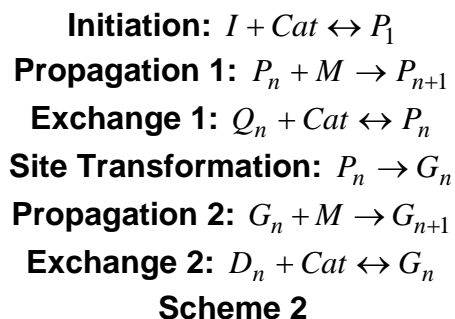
**Initiation:** $I + Cat \leftrightarrow P_1$
**Propagation 1:** $P_n + M \rightarrow P_{n+1}$
**Exchange 1:** $Q_n + Cat \leftrightarrow P_n$
**Site Transformation:** $P_n \rightarrow G_n$
**Propagation 2:** $G_n + M \rightarrow G_{n+1}$
**Exchange 2:** $D_n + Cat \leftrightarrow G_n$
**Scheme 2**